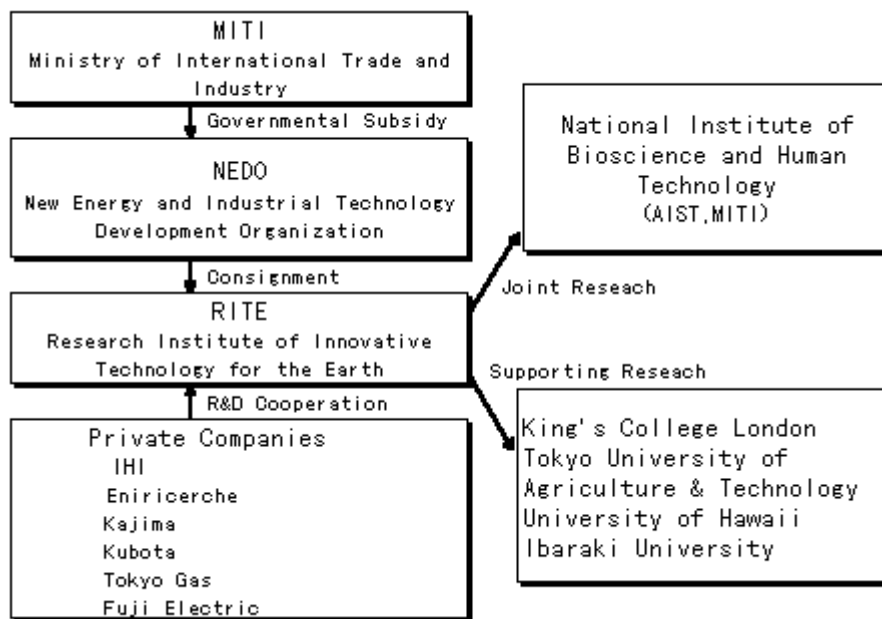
MITI
Ministry of International Trade and Industry

Governmental Subsidy

NEDO
New Energy and Industrial Technology Development Organization

Consignment

RITE
Research Institute of Innovative Technology for the Earth

R&D Cooperation

Private Companies
IHI
Eniricerche
Kajima
Kubota
Tokyo Gas
Fuji Electric

National Institute of Bioscience and Human Technology
(AIST,MITI)

Joint Reseach

Supporting Reseach

King's College London
Tokyo University of Agriculture & Technology
University of Hawaii
Ibaraki University